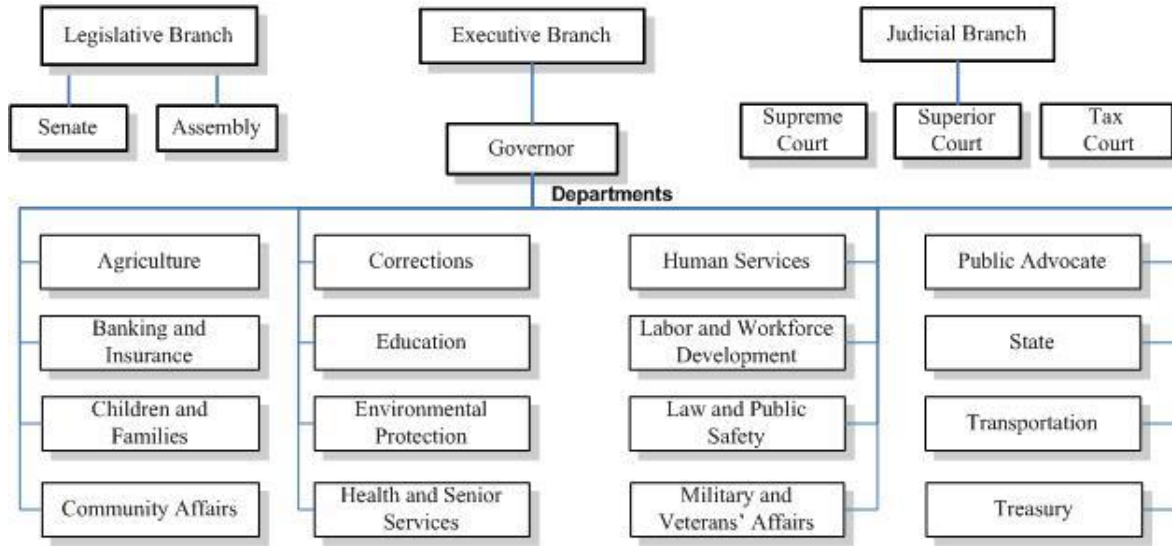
Legislative Branch

Senate

Assembly

Executive Branch

Governor

Judicial Branch

Supreme Court

Superior Court

Tax Court

Departments

Agriculture

Banking and Insurance

Children and Families

Community Affairs

Corrections

Education

Environmental Protection

Health and Senior Services

Human Services

Labor and Workforce Development

Law and Public Safety

Military and Veterans' Affairs

Public Advocate

State

Transportation

Treasury